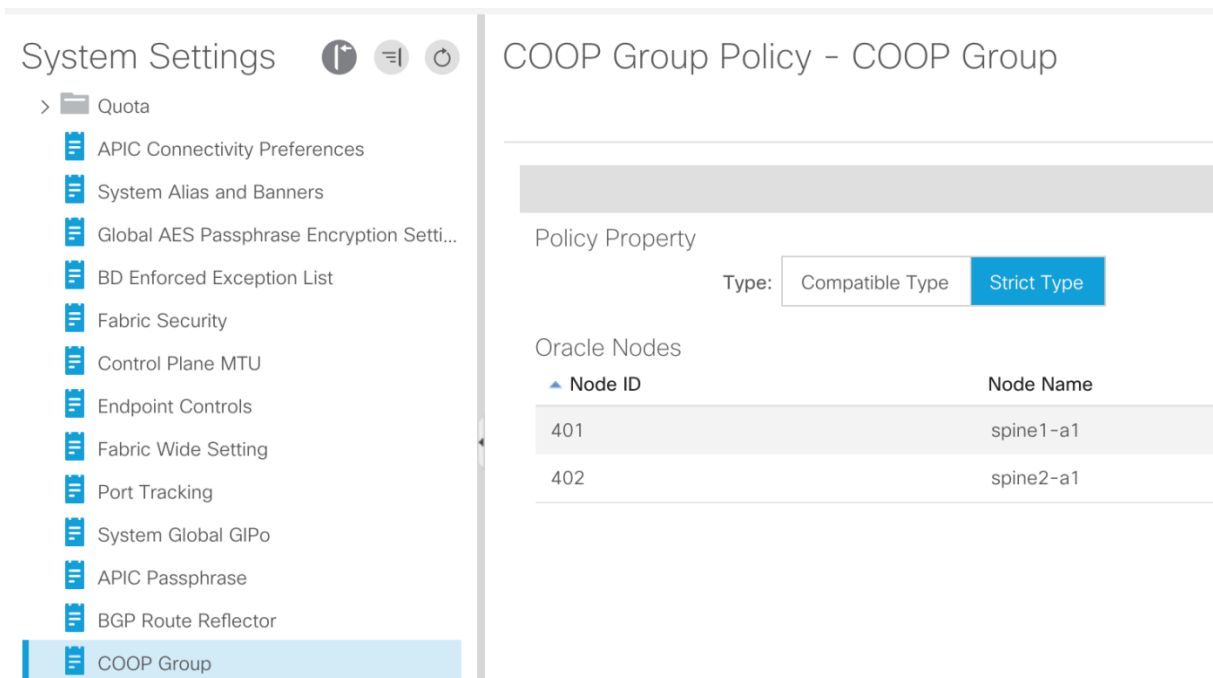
System Settings

Quota

APIC Connectivity Preferences

System Alias and Banners

Global AES Passphrase Encryption Setti...

BD Enforced Exception List

Fabric Security

Control Plane MTU

Endpoint Controls

Fabric Wide Setting

Port Tracking

System Global GIPo

APIC Passphrase

BGP Route Reflector

COOP Group

COOP Group Policy - COOP Group

Policy Property

Type: Compatible Type Strict Type

Oracle Nodes

| Node ID | Node Name |
|---|---|
| 401 | spine1-a1 |
| 402 | spine2-a1 |